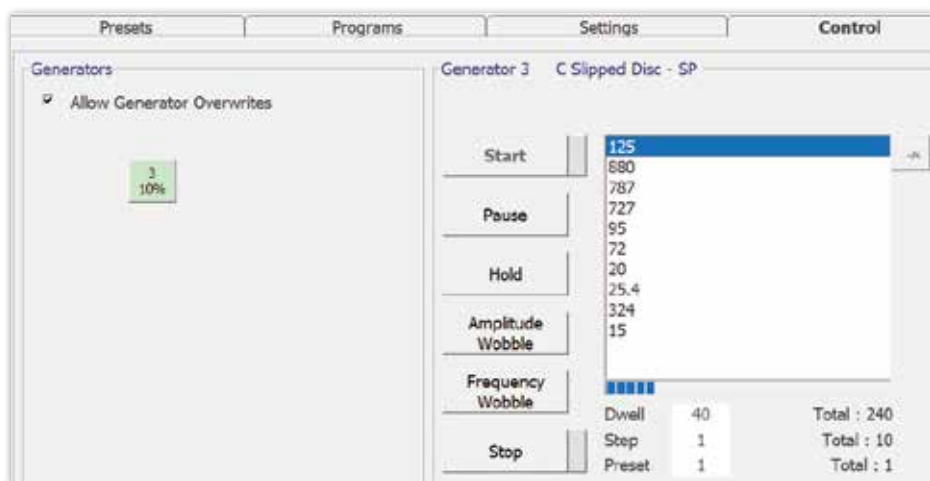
Presets | Programs | Settings | Control

Generators

Allow Generator Overwrites

3
10%

Generator 3 C Slipped Disc - SP

Start

Pause

Hold

Amplitude Wobble

Frequency Wobble

Stop

125
880
787
727
95
72
20
25.4
324
15

Dwell 40 Total : 240
Step 1 Total : 10
Preset 1 Total : 1